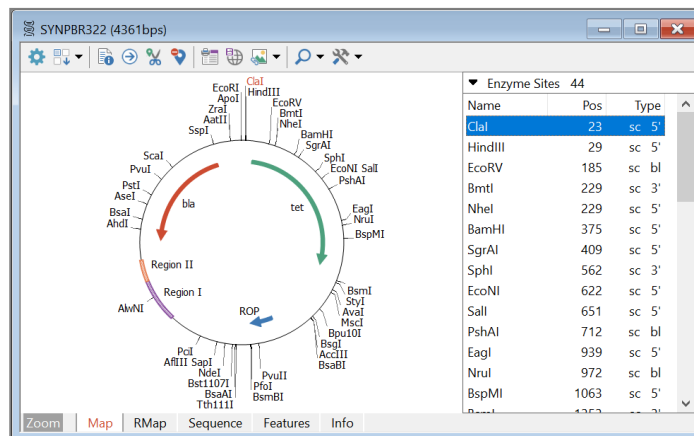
SYNPBR322 (4361bps)

EcoRI ApoI ZraI AatII SspI ClaI HindIII EcoRV BmtI NheI BamHI SgrAI SphI EcoNI SalI PshAI EagI NruI BspMI ScaI PvuI PstI AseI BsaI AhdI bla tet Region II Region I AlwNI ROP BsmI StyI AvaI MscI Bpu10I BsgI AccIII BsaBI PciI AflIII SapI NdeI Bst1107I BsaAI Tth111I PvuII PfoI BsmBI

Enzyme Sites 44

| Name | Pos | Type | |
|---|---|---|---|
| ClaI | 23 | sc | 5' |
| HindIII | 29 | sc | 5' |
| EcoRV | 185 | sc | bl |
| BmtI | 229 | sc | 3' |
| NheI | 229 | sc | 5' |
| BamHI | 375 | sc | 5' |
| SgrAI | 409 | sc | 5' |
| SphI | 562 | sc | 3' |
| EcoNI | 622 | sc | 5' |
| SalI | 651 | sc | 5' |
| PshAI | 712 | sc | bl |
| EagI | 939 | sc | 5' |
| NruI | 972 | sc | bl |
| BspMI | 1063 | sc | 5' |
| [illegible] | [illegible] | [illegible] | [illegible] |

Zoom Map RMap Sequence Features Info